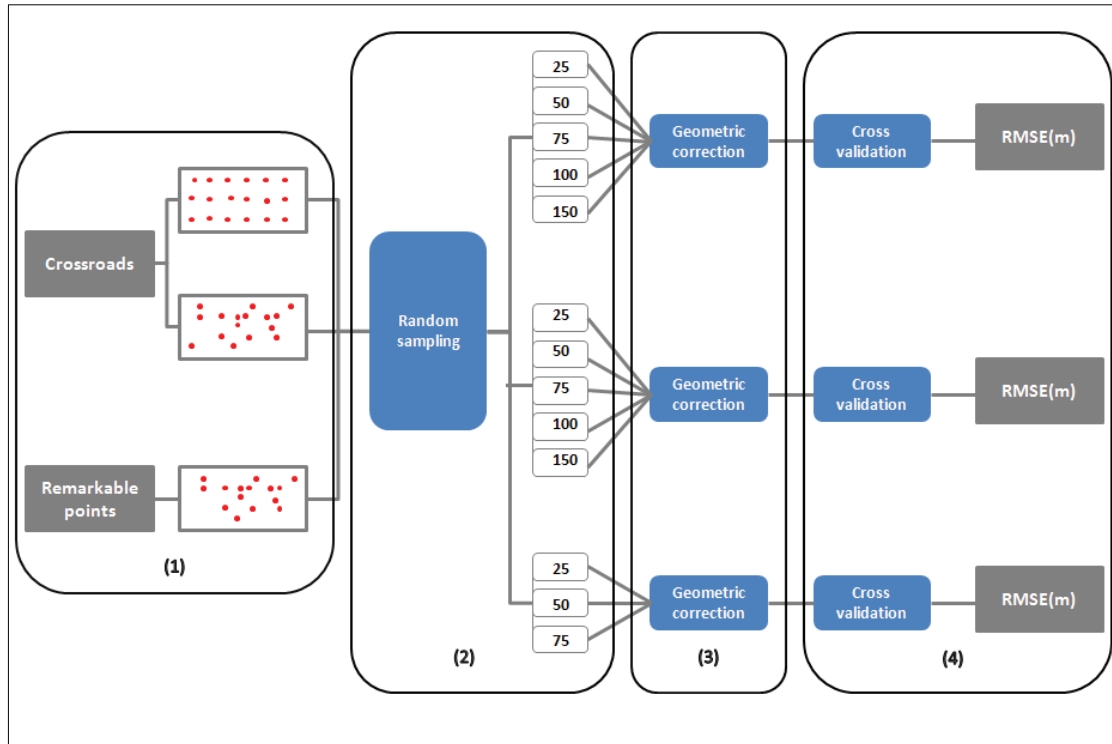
Crossroads

Remarkable points

(1)

Random sampling

25
50
75
100
150

25
50
75
100
150

25
50
75

(2)

Geometric correction

Geometric correction

Geometric correction

(3)

Cross validation

Cross validation

Cross validation

RMSE(m)

RMSE(m)

RMSE(m)

(4)